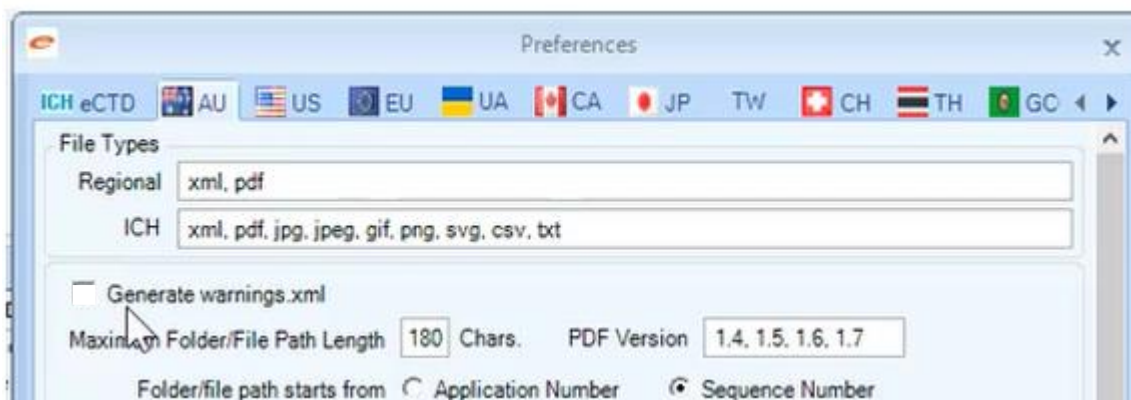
Preferences

ICH eCTD AU US EU UA CA JP TW CH TH GC

File Types

Regional xml, pdf

ICH xml, pdf, jpg, jpeg, gif, png, svg, csv, txt

Generate warnings.xml

Maxi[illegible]m Folder/File Path Length 180 Chars. PDF Version 1.4, 1.5, 1.6, 1.7

Folder/file path starts from Application Number Sequence Number